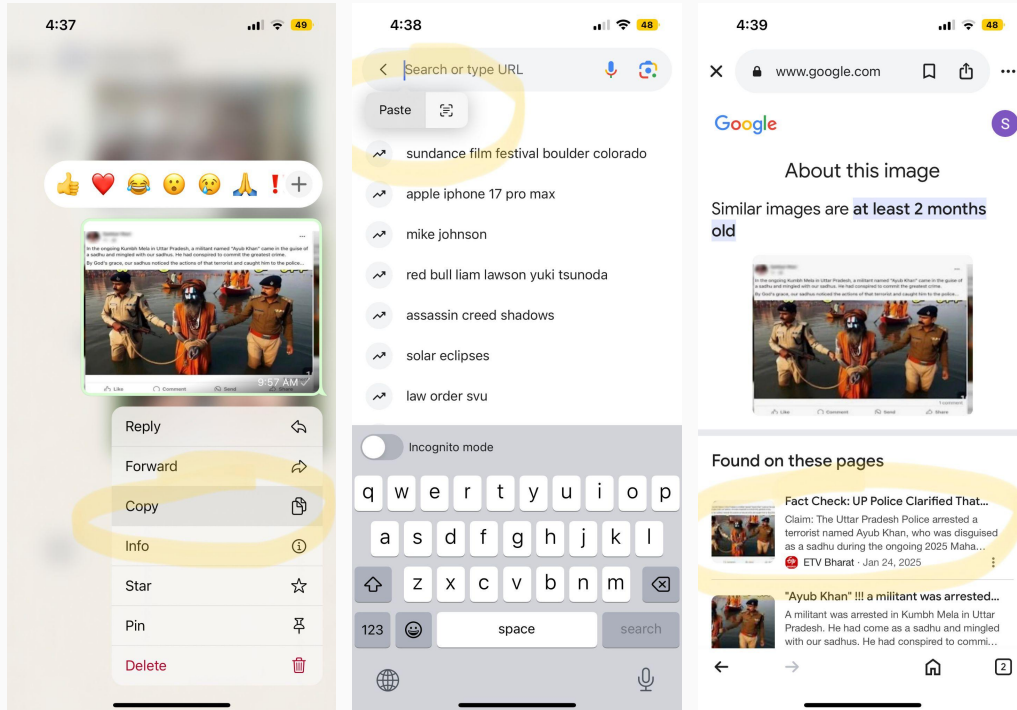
4:37

49

In the ongoing Kumbh Mela in Uttar Pradesh, a militant named "Ayub Khan" came in the guise of a sadhu and mingled with our sadhus. He had conspired to commit the greatest crime.

By God's grace, our sadhus noticed the actions of that terrorist and caught him to the police...

Like Comment Send

9:57 AM

Reply

Forward

Copy

Info

Star

Pin

Delete

4:38

48

Search or type URL

Paste

sundance film festival boulder colorado

apple iphone 17 pro max

mike johnson

red bull liam lawson yuki tsunoda

assassin creed shadows

solar eclipses

law order svu

Incognito mode

q w e r t y u i o p

a s d f g h j k l

z x c v b n m

123

space

search

4:39

48

www.google.com

Google

S

About this image

Similar images are at least 2 months old

In the ongoing Kumbh Mela in Uttar Pradesh, a militant named "Ayub Khan" came in the guise of a sadhu and mingled with our sadhus. He had conspired to commit the greatest crime.

By God's grace, our sadhus noticed the actions of that terrorist and caught him to the police...

Like Comment Send Share

Found on these pages

Fact Check: UP Police Clarified That...

Claim: The Uttar Pradesh Police arrested a terrorist named Ayub Khan, who was disguised as a sadhu during the ongoing 2025 Maha...

ETV Bharat · Jan 24, 2025

"Ayub Khan" !!! a militant was arrested...

A militant was arrested in Kumbh Mela in Uttar Pradesh. He had come as a sadhu and mingled with our sadhus. He had conspired to commi...

2